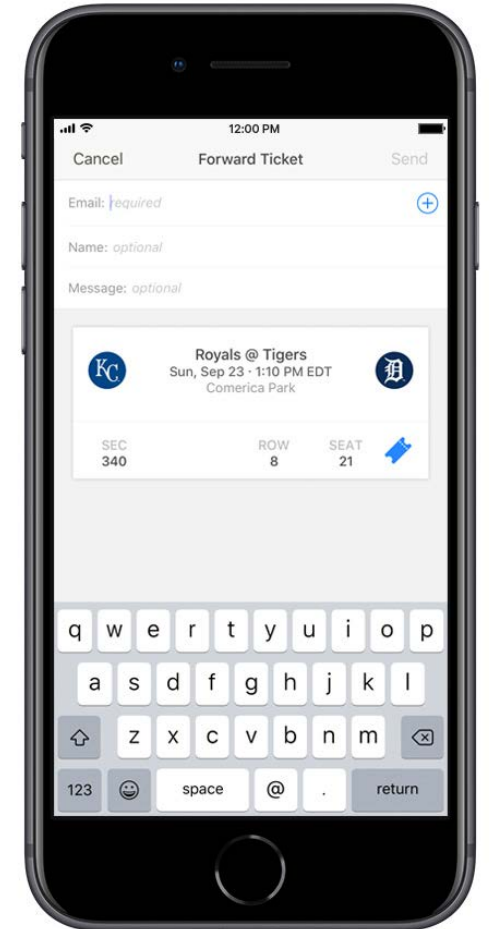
12:00 PM

Cancel Forward Ticket Send

Email: required

Name: optional

Message: optional

KC

Royals @ Tigers
Sun, Sep 23 · 1:10 PM EDT
Comerica Park

D

SEC
340

ROW
8

SEAT
21

q w e r t y u i o p
a s d f g h j k l
z x c v b n m
123 space @ . return